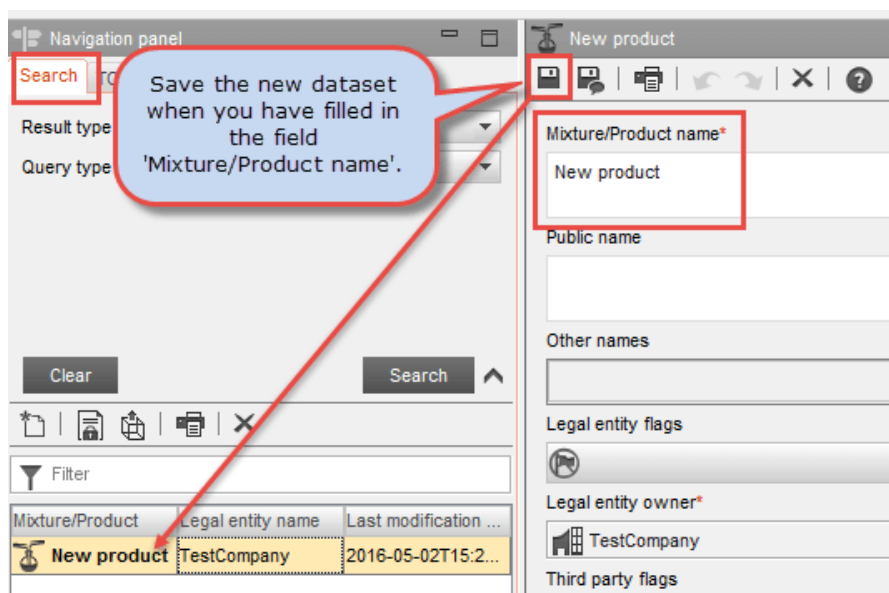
Navigation panel

Search

Result type

Query type

Save the new dataset when you have filled in the field 'Mixture/Product name'.

Clear

Search

Filter

| Mixture/Product | Legal entity name | Last modification ... |
|---|---|---|
| New product | TestCompany | 2016-05-02T15:2... |

New product

Mixture/Product name*

New product

Public name

Other names

Legal entity flags

Legal entity owner*

TestCompany

Third party flags